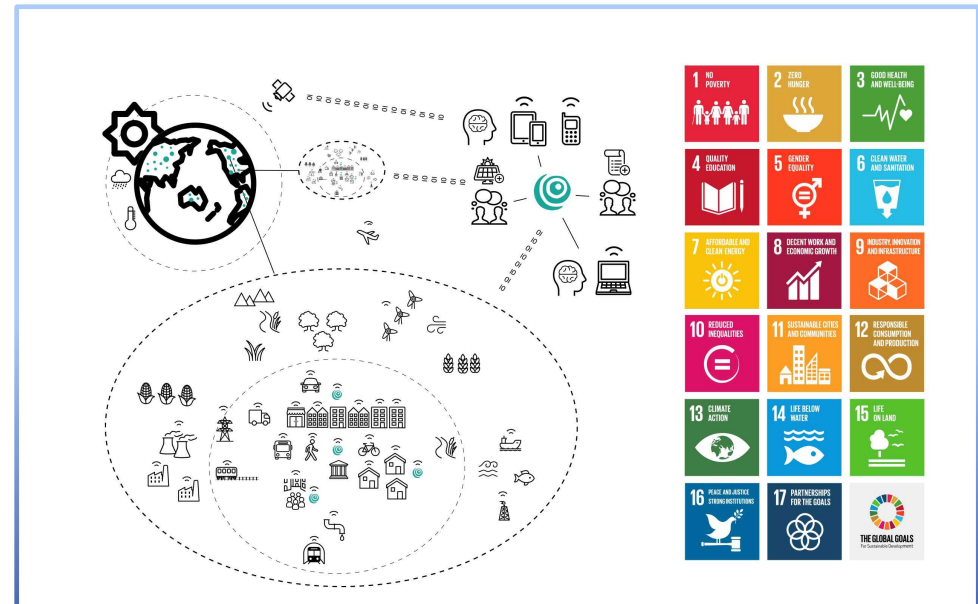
1 NO POVERTY

2 ZERO HUNGER

3 GOOD HEALTH AND WELL-BEING

4 QUALITY EDUCATION

5 GENDER EQUALITY

6 CLEAN WATER AND SANITATION

7 AFFORDABLE AND CLEAN ENERGY

8 DECENT WORK AND ECONOMIC GROWTH

9 INDUSTRY, INNOVATION AND INFRASTRUCTURE

10 REDUCED INEQUALITIES

11 SUSTAINABLE CITIES AND COMMUNITIES

12 RESPONSIBLE CONSUMPTION AND PRODUCTION

13 CLIMATE ACTION

14 LIFE BELOW WATER

15 LIFE ON LAND

16 PEACE AND JUSTICE STRONG INSTITUTIONS

17 PARTNERSHIPS FOR THE GOALS

THE GLOBAL GOALS For Sustainable Development